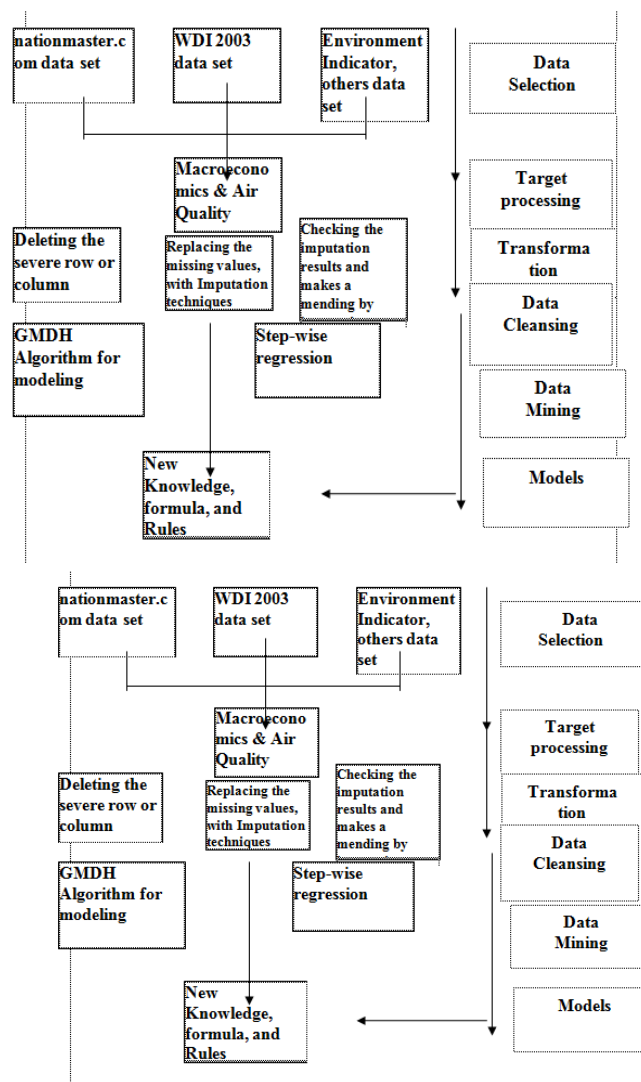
nationmaster.com data set

WDI 2003 data set

Environment Indicator, others data set

Data Selection

Macroeconomics & Air Quality

Target processing

Deleting the severe row or column

Replacing the missing values, with Imputation techniques

Checking the imputation results and makes a mending by

Transformation

Data Cleansing

GMDH Algorithm for modeling

Step-wise regression

Data Mining

New Knowledge, formula, and Rules

Models

nationmaster.com data set

WDI 2003 data set

Environment Indicator, others data set

Data Selection

Macroeconomics & Air Quality

Target processing

Deleting the severe row or column

Replacing the missing values, with Imputation techniques

Checking the imputation results and makes a mending by

Transformation

Data Cleansing

GMDH Algorithm for modeling

Step-wise regression

Data Mining

New Knowledge, formula, and Rules

Models